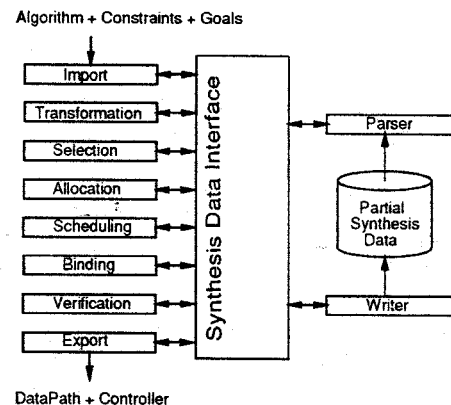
Algorithm + Constraints + Goals

Import

Transformation

Selection

Allocation

Scheduling

Binding

Verification

Export

Synthesis Data Interface

Parser

Partial Synthesis Data

Writer

DataPath + Controller